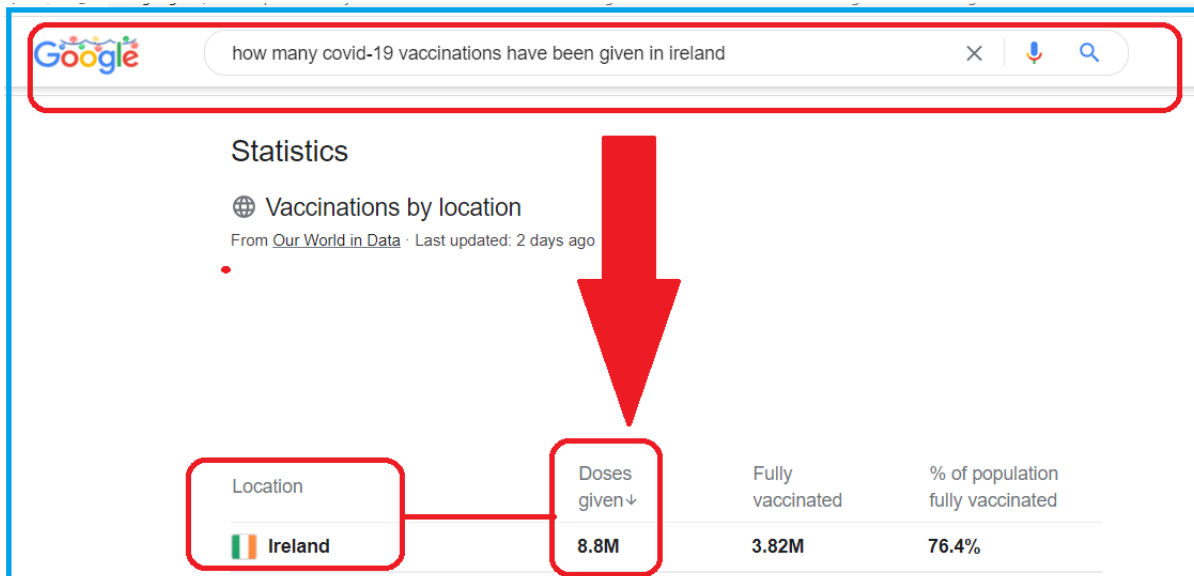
Google

how many covid-19 vaccinations have been given in ireland

Statistics

Vaccinations by location

From Our World in Data · Last updated: 2 days ago

| Location | Doses given↓ | Fully vaccinated | % of population fully vaccinated |
|---|---|---|---|
| Ireland | 8.8M | 3.82M | 76.4% |